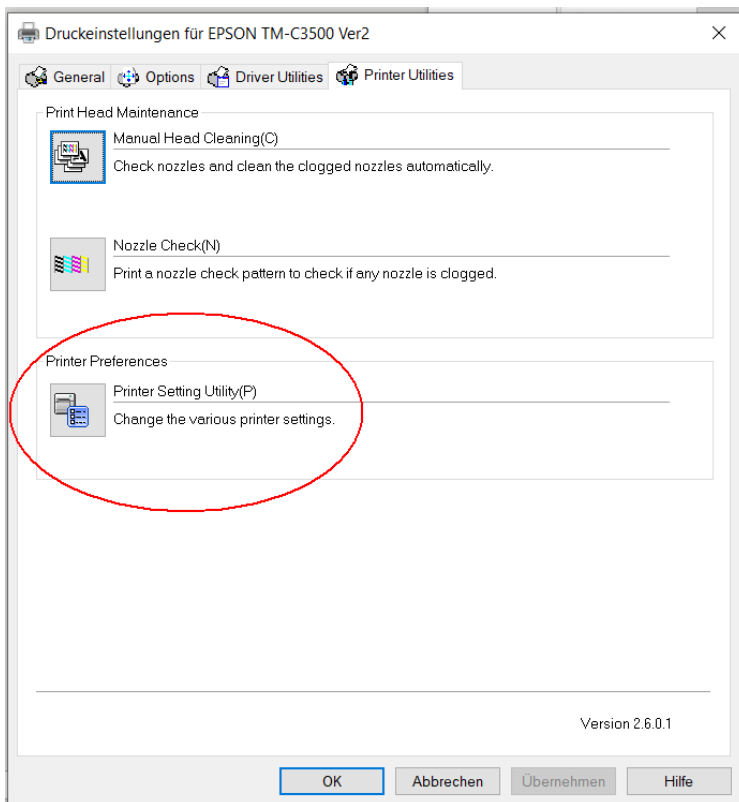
Druckeinstellungen für EPSON TM-C3500 Ver2

General Options Driver Utilities Printer Utilities

Print Head Maintenance

Manual Head Cleaning(C)

Check nozzles and clean the clogged nozzles automatically.

Nozzle Check(N)

Print a nozzle check pattern to check if any nozzle is clogged.

Printer Preferences

Printer Setting Utility(P)

Change the various printer settings.

Version 2.6.0.1

OK Abbrechen Übernehmen Hilfe